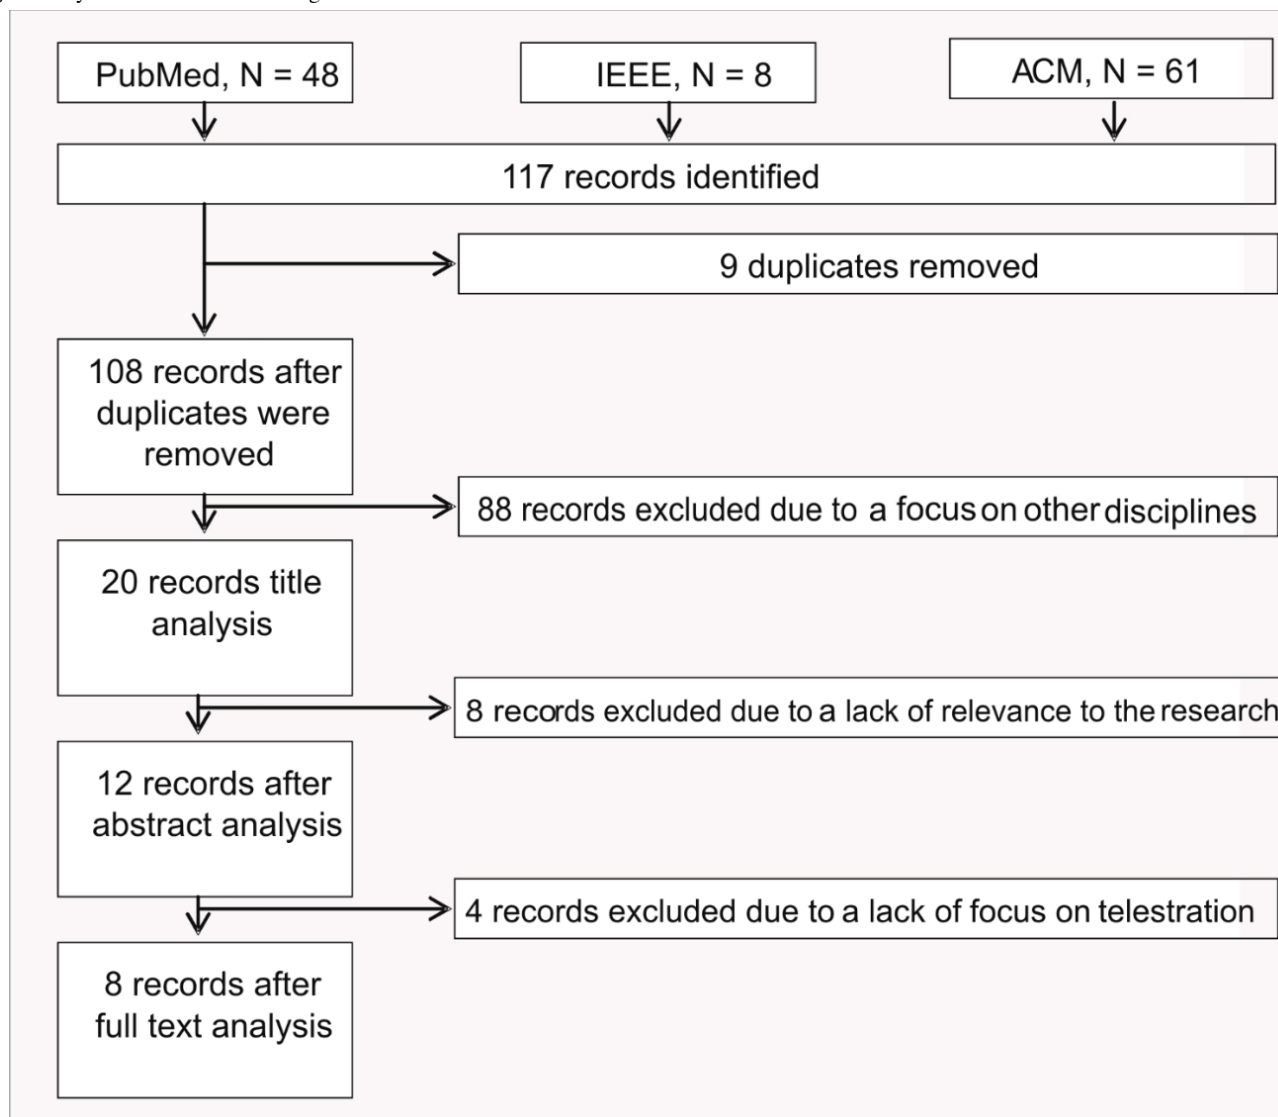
PubMed, N = 48

IEEE, N = 8

ACM, N = 61

117 records identified

9 duplicates removed

108 records after duplicates were removed

88 records excluded due to a focus on other disciplines

20 records title analysis

8 records excluded due to a lack of relevance to the research

12 records after abstract analysis

4 records excluded due to a lack of focus on telestration

8 records after full text analysis